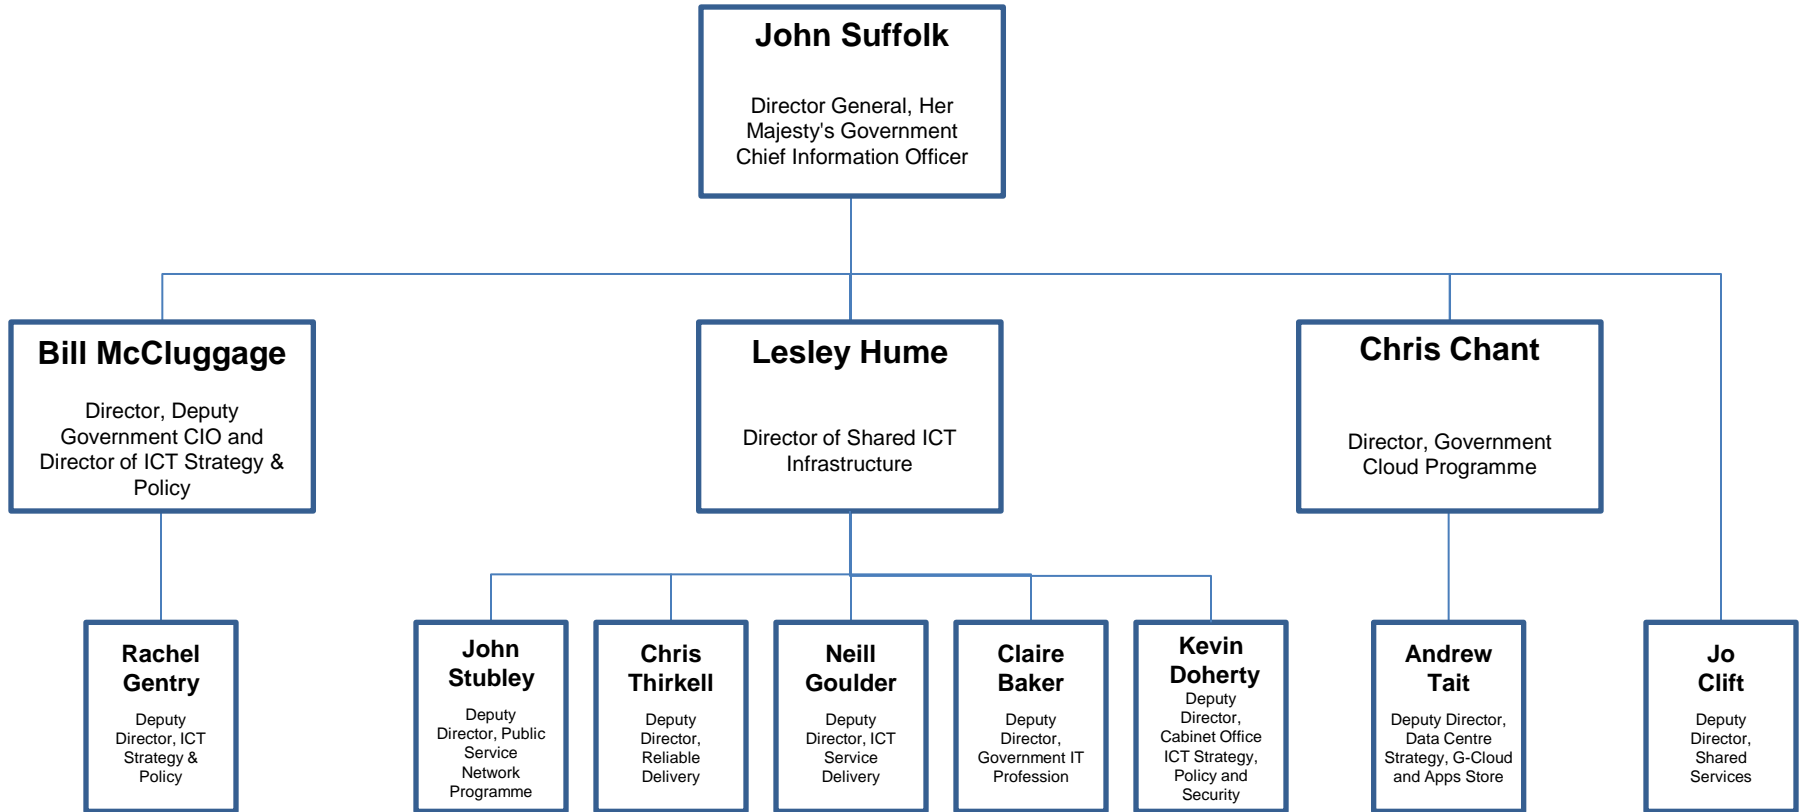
John Suffolk

Director General, Her Majesty's Government Chief Information Officer

Bill McCluggage

Director, Deputy Government CIO and Director of ICT Strategy & Policy

Lesley Hume

Director of Shared ICT Infrastructure

Chris Chant

Director, Government Cloud Programme

Rachel Gentry

Deputy Director, ICT Strategy & Policy

John Stubley

Deputy Director, Public Service Network Programme

Chris Thirkell

Deputy Director, Reliable Delivery

Neill Goulder

Deputy Director, ICT Service Delivery

Claire Baker

Deputy Director, Government IT Profession

Kevin Doherty

Deputy Director, Cabinet Office ICT Strategy, Policy and Security

Andrew Tait

Deputy Director, Data Centre Strategy, G-Cloud and Apps Store

Jo Clift

Deputy Director, Shared Services